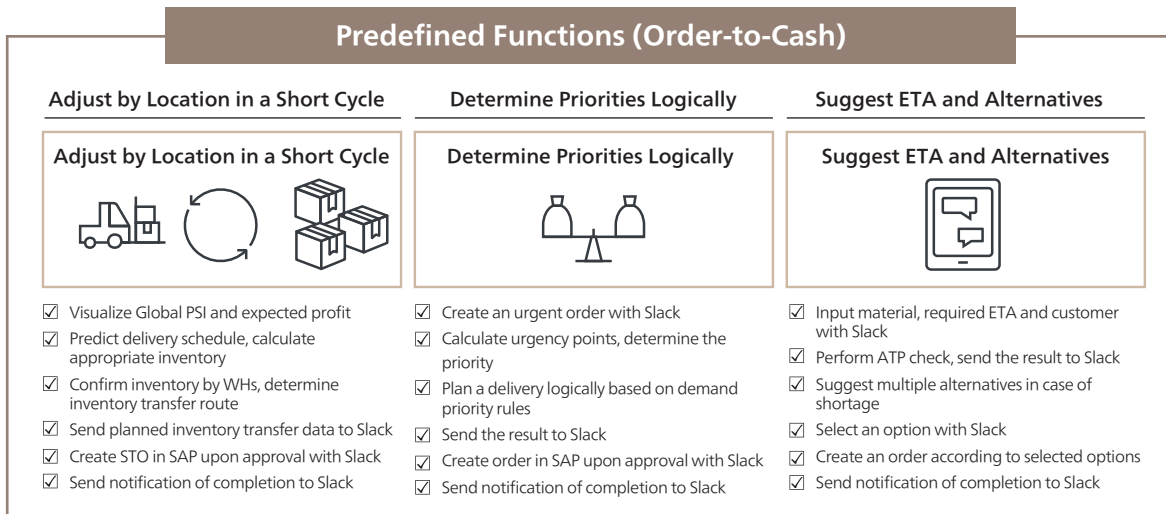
Predefined Functions (Order-to-Cash)

Adjust by Location in a Short Cycle

Adjust by Location in a Short Cycle

☑ Visualize Global PSI and expected profit
☑ Predict delivery schedule, calculate appropriate inventory
☑ Confirm inventory by WHs, determine inventory transfer route
☑ Send planned inventory transfer data to Slack
☑ Create STO in SAP upon approval with Slack
☑ Send notification of completion to Slack

Determine Priorities Logically

Determine Priorities Logically

☑ Create an urgent order with Slack
☑ Calculate urgency points, determine the priority
☑ Plan a delivery logically based on demand priority rules
☑ Send the result to Slack
☑ Create order in SAP upon approval with Slack
☑ Send notification of completion to Slack

Suggest ETA and Alternatives

Suggest ETA and Alternatives

☑ Input material, required ETA and customer with Slack
☑ Perform ATP check, send the result to Slack
☑ Suggest multiple alternatives in case of shortage
☑ Select an option with Slack
☑ Create an order according to selected options
☑ Send notification of completion to Slack